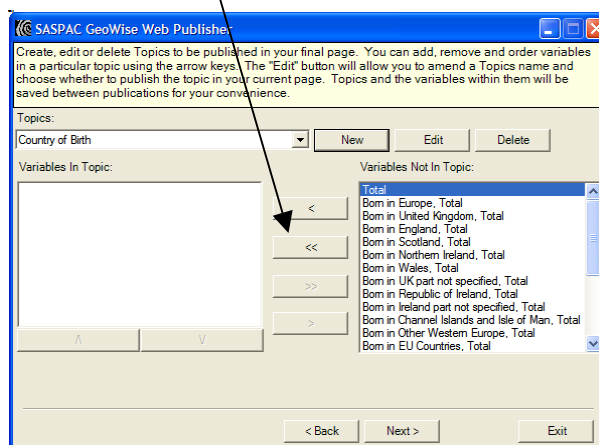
SASPAC GeoWise Web Publisher

Create, edit or delete Topics to be published in your final page. You can add, remove and order variables in a particular topic using the arrow keys. The "Edit" button will allow you to amend a Topics name and choose whether to publish the topic in your current page. Topics and the variables within them will be saved between publications for your convenience.

Topics:

Country of Birth

New

Edit

Delete

Variables In Topic:

Variables Not In Topic:

<

<<

>>

>

Total
Born in Europe, Total
Born in United Kingdom, Total
Born in England, Total
Born in Scotland, Total
Born in Northern Ireland, Total
Born in Wales, Total
Born in UK part not specified, Total
Born in Republic of Ireland, Total
Born in Ireland part not specified, Total
Born in Channel Islands and Isle of Man, Total
Born in Other Western Europe, Total
Born in EU Countries, Total

∧

∨

< Back

Next >

Exit